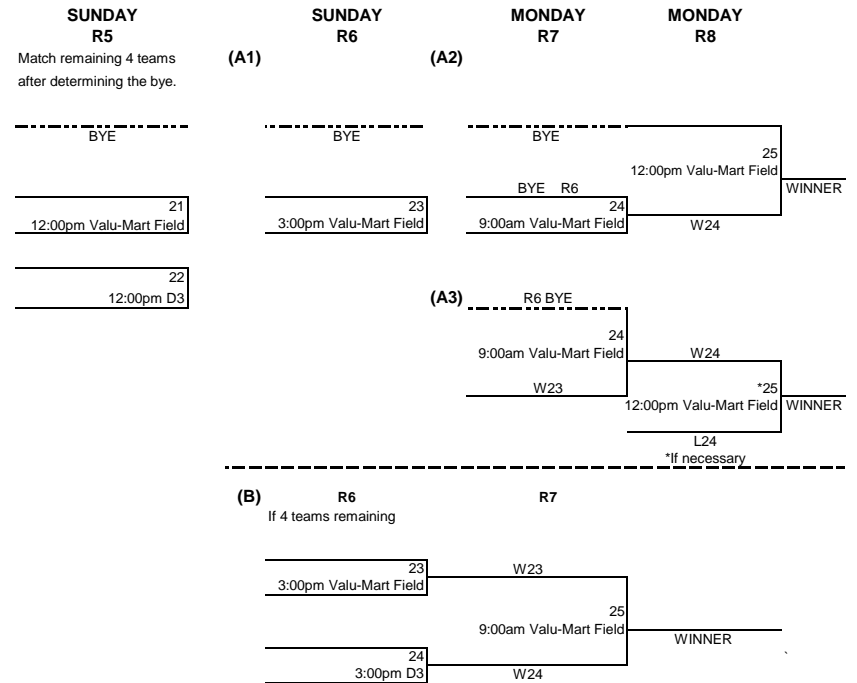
SUNDAY
R5
Match remaining 4 teams after determining the bye.

SUNDAY
R6

MONDAY
R7

MONDAY
R8

(A1)

(A2)

BYE

21
12:00pm Valu-Mart Field

22
12:00pm D3

BYE

23
3:00pm Valu-Mart Field

BYE

BYE R6
24
9:00am Valu-Mart Field

25
12:00pm Valu-Mart Field

WINNER

W24

(A3)
R6 BYE

24
9:00am Valu-Mart Field

W23

W24

*25
12:00pm Valu-Mart Field

WINNER

L24
*If necessary

(B)
R6
If 4 teams remaining

R7

23
3:00pm Valu-Mart Field

W23

25
9:00am Valu-Mart Field

WINNER

24
3:00pm D3

W24